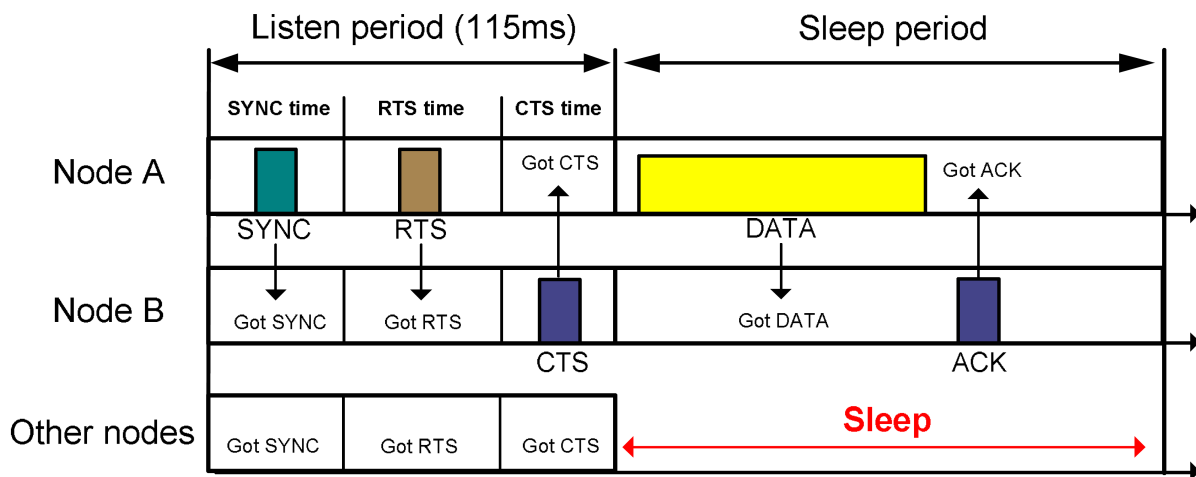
Listen period (115ms)

Sleep period

SYNC time

RTS time

CTS time

Node A

Got CTS

Got ACK

SYNC

RTS

DATA

Node B

Got SYNC

Got RTS

Got DATA

CTS

ACK

Other nodes

Got SYNC

Got RTS

Got CTS

Sleep